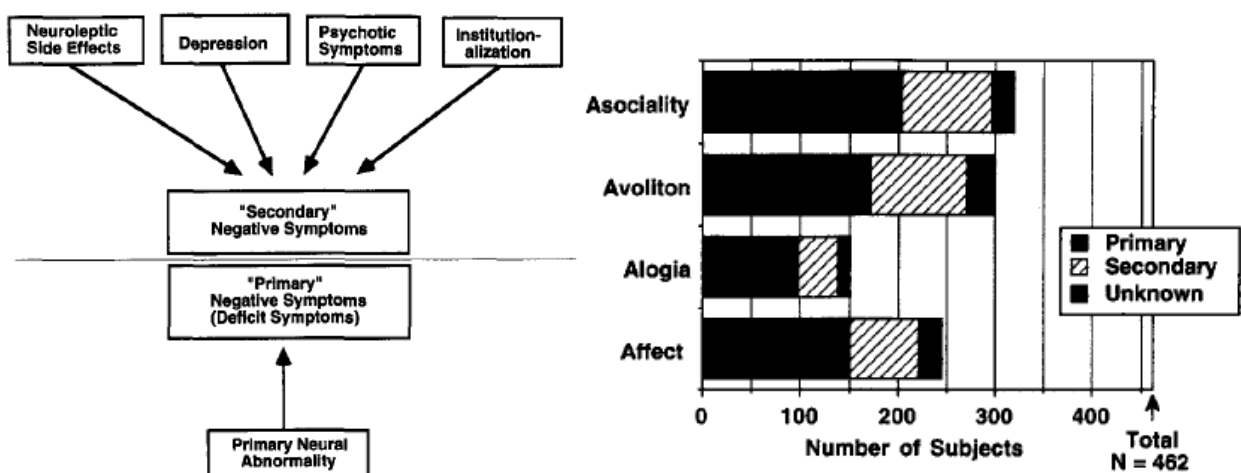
Neuroleptic Side Effects

Depression

Psychotic Symptoms

Institutionalization

"Secondary" Negative Symptoms

"Primary" Negative Symptoms (Deficit Symptoms)

Primary Neural Abnormality

Asociality

Avoliton

Alogia

Affect

0
100
200
300
400

Number of Subjects

Total N = 462

Primary
Secondary
Unknown